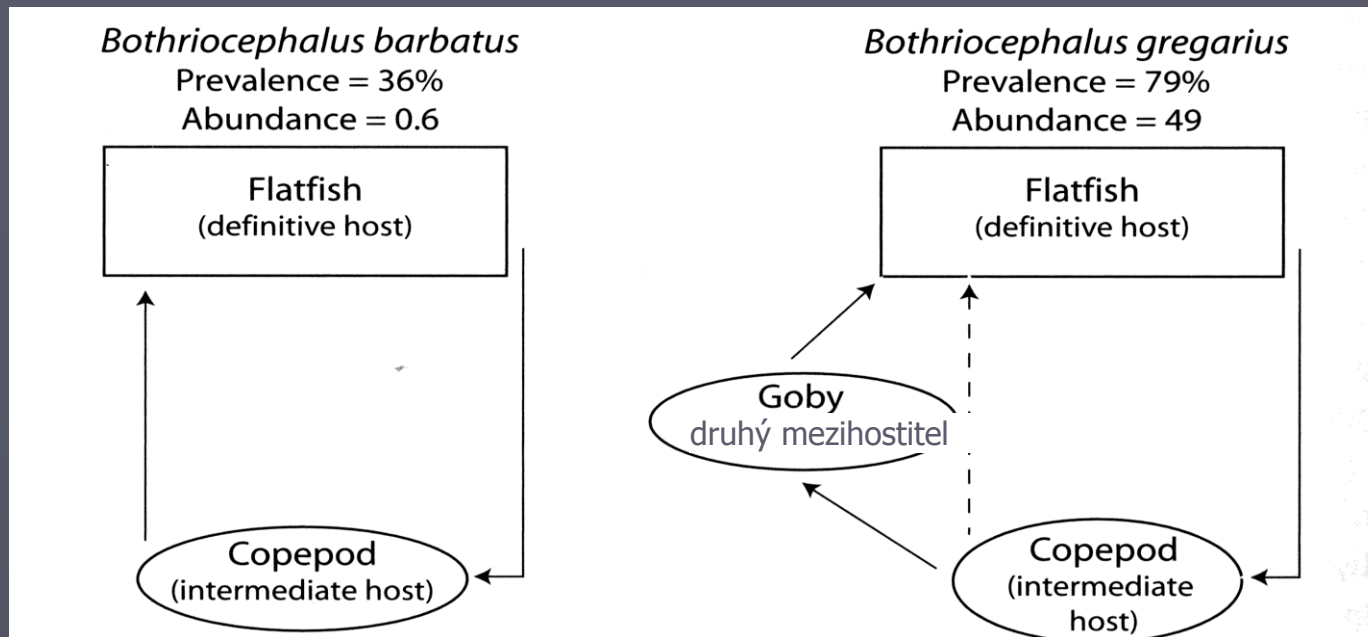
*Bothriocephalus barbatus*
Prevalence = 36%
Abundance = 0.6

Flatfish
(definitive host)

Copepod
(intermediate host)

*Bothriocephalus gregarius*
Prevalence = 79%
Abundance = 49

Flatfish
(definitive host)

Goby
druhý mezihostitel

Copepod
(intermediate host)